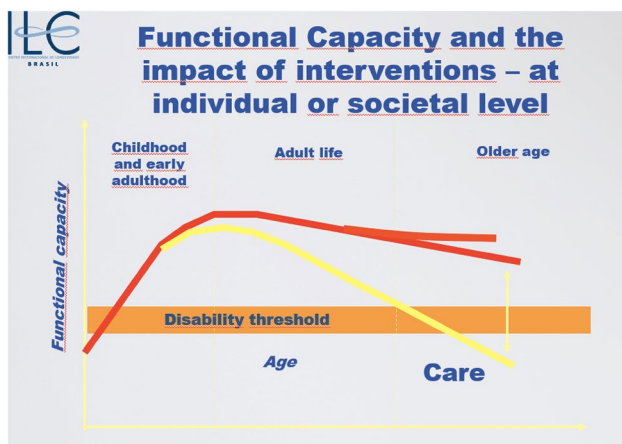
ILC
CENTRO INTERNACIONAL DE LONGEVIDADE
BRASIL

Functional Capacity and the impact of interventions – at individual or societal level

Childhood and early adulthood

Adult life

Older age

Functional capacity

Disability threshold

Age

Care